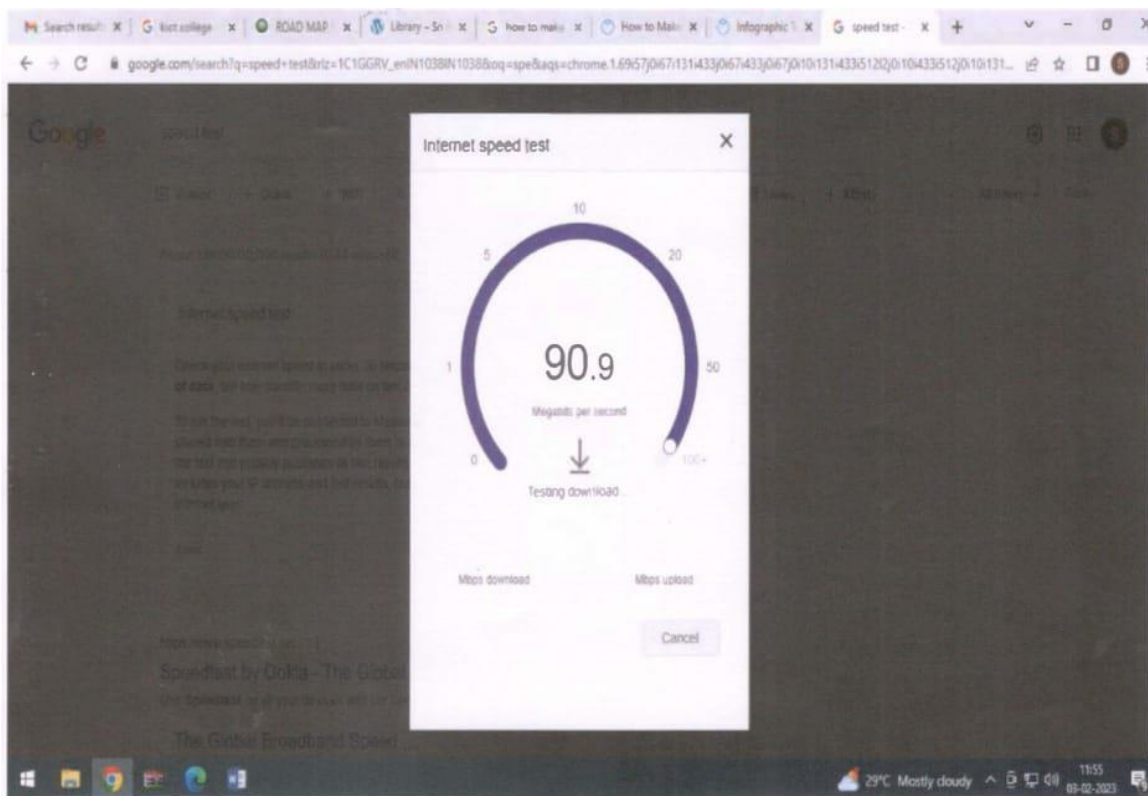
Search result | G kiot college | ROAD MAP | Library - Sn | how to make | How to Make | Infographic | G speed test - | +

google.com/search?q=speed+test&rlz=1C1GGRV_enIN1038IN1038&oq=spe&aqs=chrome.1.69i57j0i67i131i433j0i67i433j0i67j0i10i131i433i512j0i10i433i512j0i10i131...

Google speed test

Internet speed test

Speedtest by Ookla - The Global

The Global Broadband Speed ...

Internet speed test

10
5
20
1
50
0
100+

90.9

Megabits per second

Testing download...

Mbps download

Mbps upload

Cancel

29°C Mostly cloudy

11:55
03-02-2023